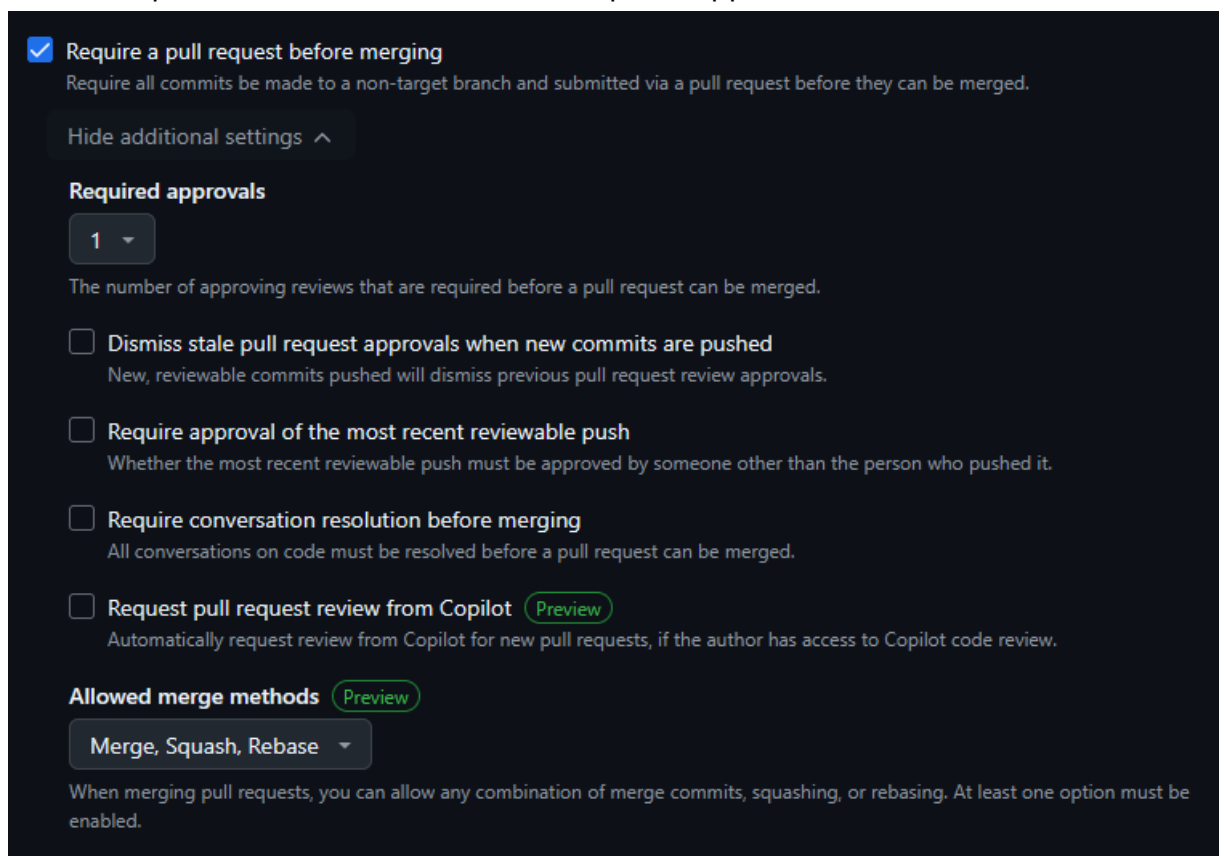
Require a pull request before merging
Require all commits be made to a non-target branch and submitted via a pull request before they can be merged.

Hide additional settings

Required approvals

1

The number of approving reviews that are required before a pull request can be merged.

Dismiss stale pull request approvals when new commits are pushed
New, reviewable commits pushed will dismiss previous pull request review approvals.

Require approval of the most recent reviewable push
Whether the most recent reviewable push must be approved by someone other than the person who pushed it.

Require conversation resolution before merging
All conversations on code must be resolved before a pull request can be merged.

Request pull request review from Copilot Preview
Automatically request review from Copilot for new pull requests, if the author has access to Copilot code review.

Allowed merge methods Preview

Merge, Squash, Rebase

When merging pull requests, you can allow any combination of merge commits, squashing, or rebasing. At least one option must be enabled.